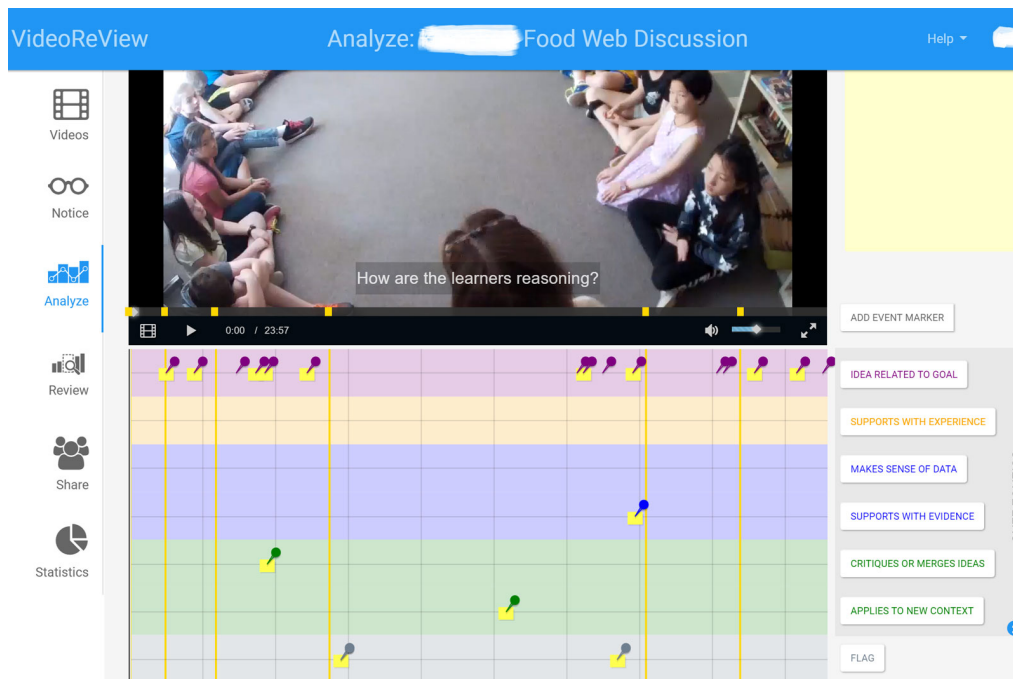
VideoReView

Analyze: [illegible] Food Web Discussion

Help

Videos

Notice

Analyze

Review

Share

Statistics

How are the learners reasoning?

0:00 / 23:57

ADD EVENT MARKER

IDEA RELATED TO GOAL

SUPPORTS WITH EXPERIENCE

MAKES SENSE OF DATA

SUPPORTS WITH EVIDENCE

CRITIQUES OR MERGES IDEAS

APPLIES TO NEW CONTEXT

FLAG